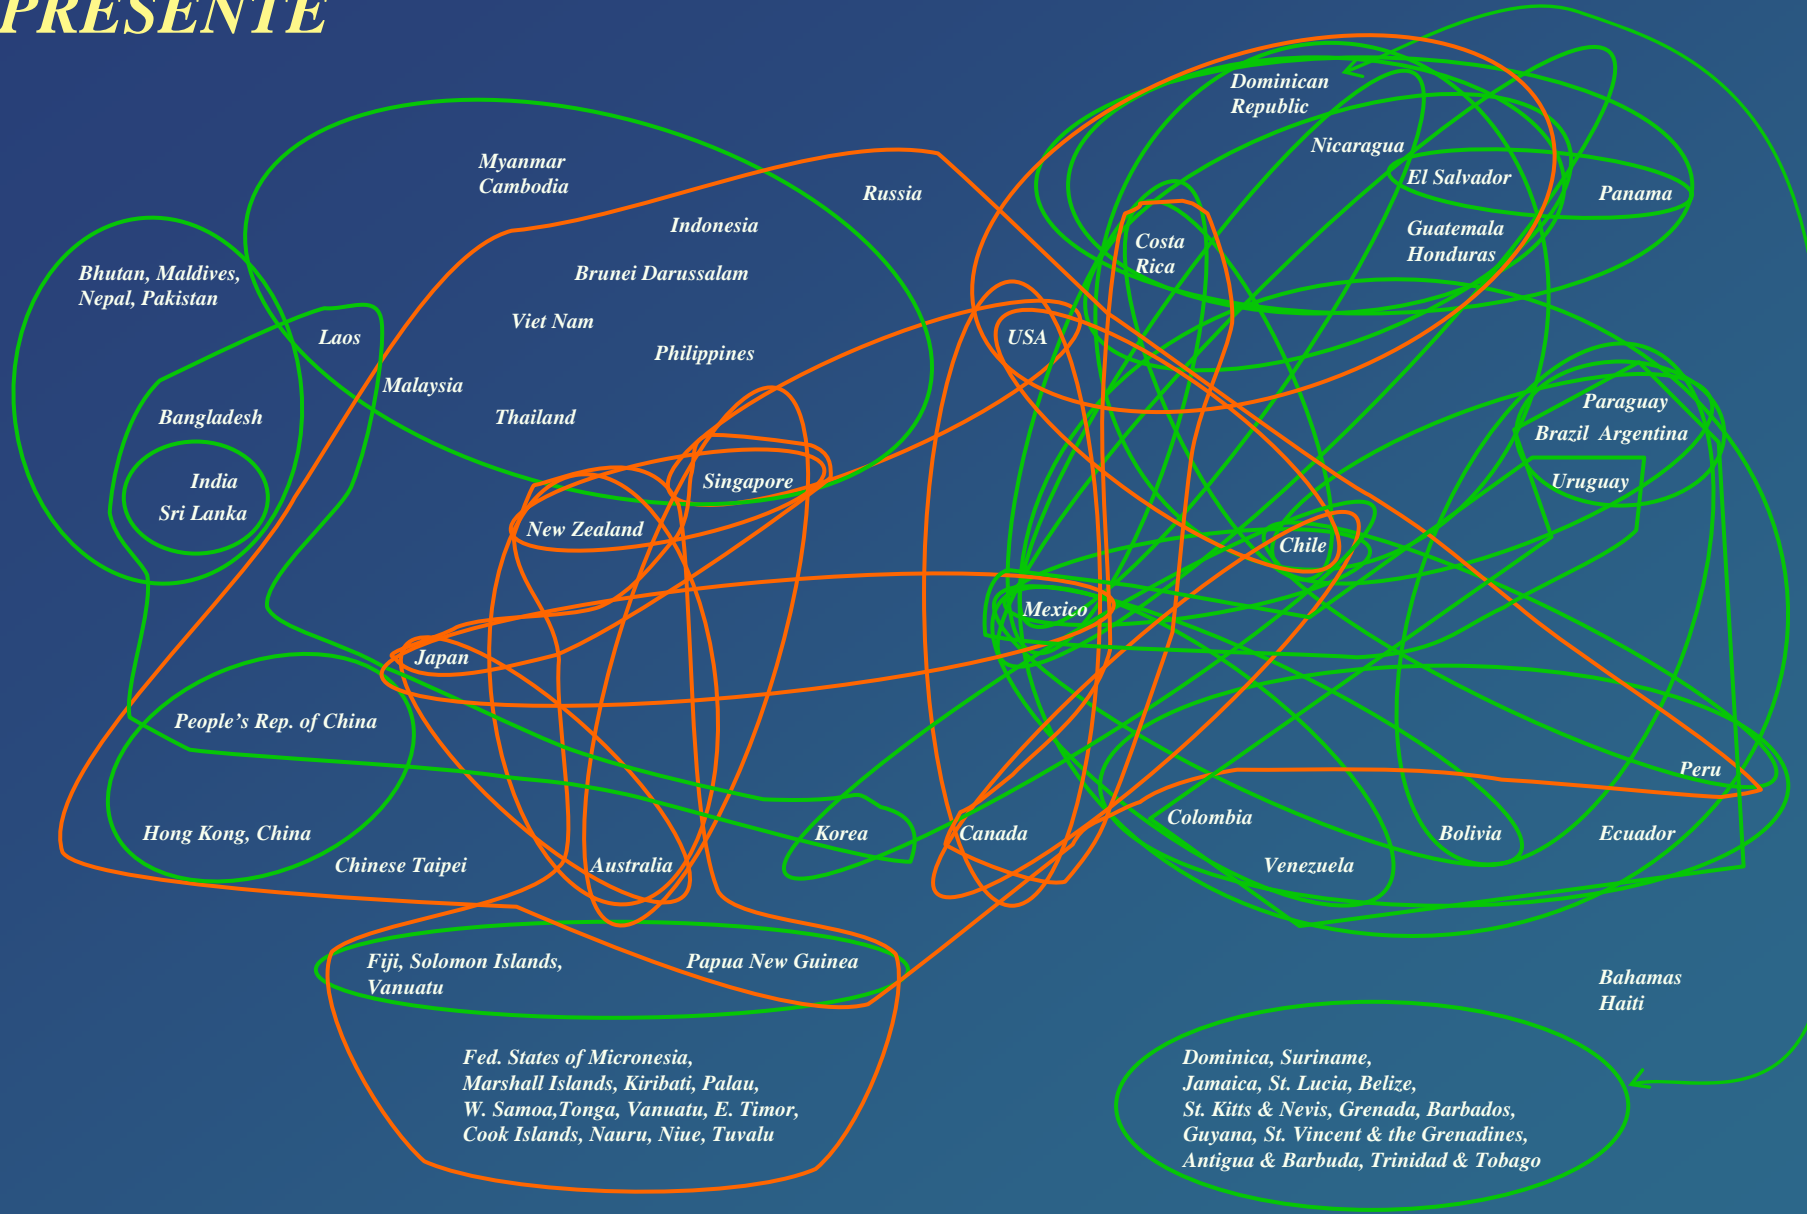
PRESENTE

Myanmar
Cambodia

Russia

Indonesia

Brunei Darussalam

Bhutan, Maldives,
Nepal, Pakistan

Laos

Viet Nam

Philippines

Malaysia

Bangladesh

Thailand

India
Sri Lanka

Singapore

New Zealand

Japan

People's Rep. of China

Hong Kong, China

Chinese Taipei

Korea

Australia

Fiji, Solomon Islands,
Vanuatu

Papua New Guinea

Fed. States of Micronesia,
Marshall Islands, Kiribati, Palau,
W. Samoa,Tonga, Vanuatu, E. Timor,
Cook Islands, Nauru, Niue, Tuvalu

Dominican
Republic

Nicaragua

El Salvador

Panama

Costa
Rica

Guatemala
Honduras

USA

Paraguay
Brazil Argentina

Uruguay

Chile

Mexico

Peru

Canada

Colombia

Bolivia

Ecuador

Venezuela

Bahamas
Haiti

Dominica, Suriname,
Jamaica, St. Lucia, Belize,
St. Kitts & Nevis, Grenada, Barbados,
Guyana, St. Vincent & the Grenadines,
Antigua & Barbuda, Trinidad & Tobago